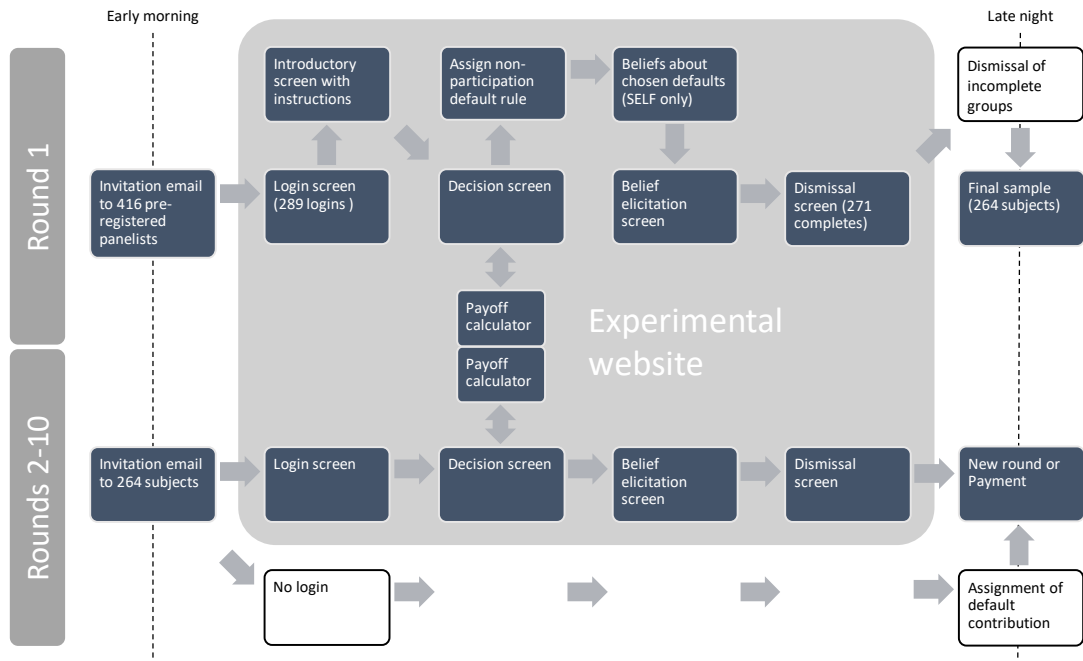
Early morning

Late night

Round 1

Introductory screen with instructions

Assign non-participation default rule

Beliefs about chosen defaults (SELF only)

Dismissal of incomplete groups

Invitation email to 416 pre-registered panelists

Login screen (289 logins )

Decision screen

Belief elicitation screen

Dismissal screen (271 completes)

Final sample (264 subjects)

Payoff calculator

Payoff calculator

Experimental website

Rounds 2-10

Invitation email to 264 subjects

Login screen

Decision screen

Belief elicitation screen

Dismissal screen

New round or Payment

No login

Assignment of default contribution